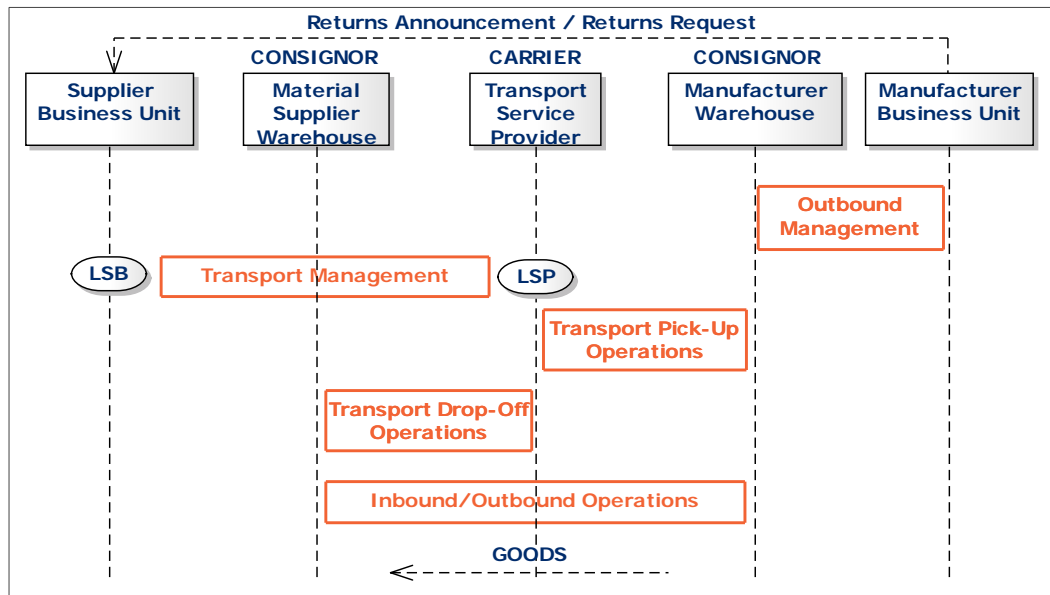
Returns Announcement / Returns Request

CONSIGNOR

CARRIER

CONSIGNOR

Supplier Business Unit

Material Supplier Warehouse

Transport Service Provider

Manufacturer Warehouse

Manufacturer Business Unit

Outbound Management

LSB

Transport Management

LSP

Transport Pick-Up Operations

Transport Drop-Off Operations

Inbound/Outbound Operations

GOODS